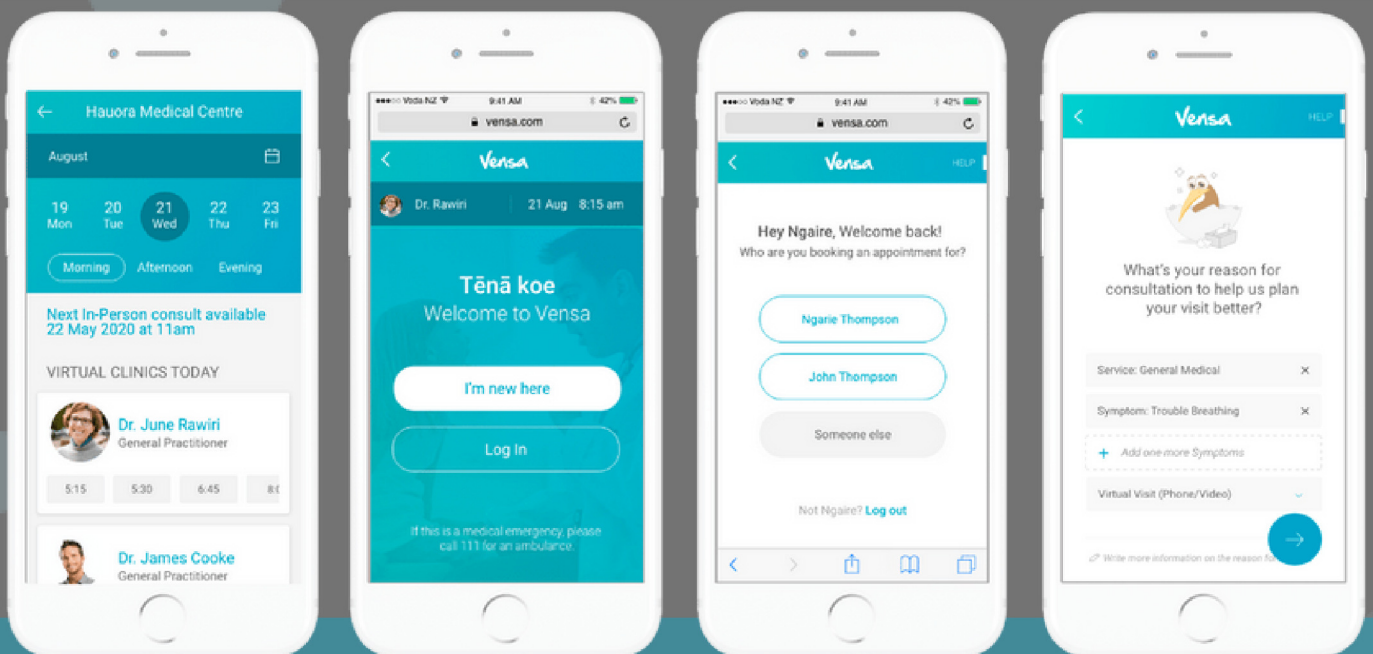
Hauora Medical Centre

August

19 Mon
20 Tue
21 Wed
22 Thu
23 Fri

Morning
Afternoon
Evening

Next In-Person consult available 22 May 2020 at 11am

VIRTUAL CLINICS TODAY

Dr. June Rawiri
General Practitioner

5:15
5:30
6:45
8:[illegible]

Dr. James Cooke
General Practitioner

●●●●○ Voda NZ
9:41 AM
42%
vensa.com

Vensa

Dr. Rawiri
21 Aug
8:15 am

Tēnā koe
Welcome to Vensa

I'm new here

Log In

If this is a medical emergency, please call 111 for an ambulance.

●●●●○ Voda NZ
9:41 AM
42%
vensa.com

Vensa
HELP

Hey Ngaire, Welcome back!
Who are you booking an appointment for?

Ngarie Thompson

John Thompson

Someone else

Not Ngaire? Log out

Vensa
HELP

What's your reason for consultation to help us plan your visit better?

Service: General Medical

Symptom: Trouble Breathing

Add one more Symptoms

Virtual Visit (Phone/Video)

Write more information on the reason fo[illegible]